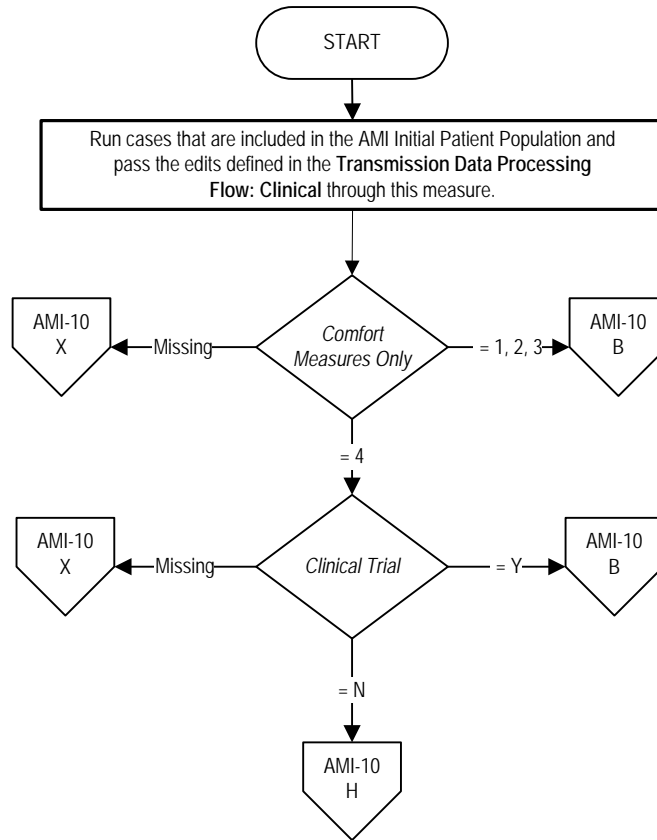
START

Run cases that are included in the AMI Initial Patient Population and pass the edits defined in the **Transmission Data Processing Flow: Clinical** through this measure.

AMI-10
X

Missing

*Comfort Measures Only*

= 1, 2, 3

AMI-10
B

= 4

AMI-10
X

Missing

*Clinical Trial*

= Y

AMI-10
B

= N

AMI-10
H